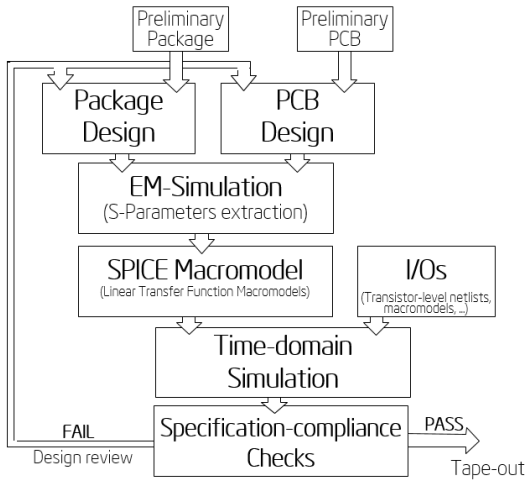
Preliminary Package

Preliminary PCB

Package Design

PCB Design

EM-Simulation
(S-Parameters extraction)

SPICE Macromodel
(Linear Transfer Function Macromodels)

I/Os
(Transistor-level netlists, macromodels, ...)

Time-domain Simulation

FAIL

Design review

Specification-compliance Checks

PASS

Tape-out